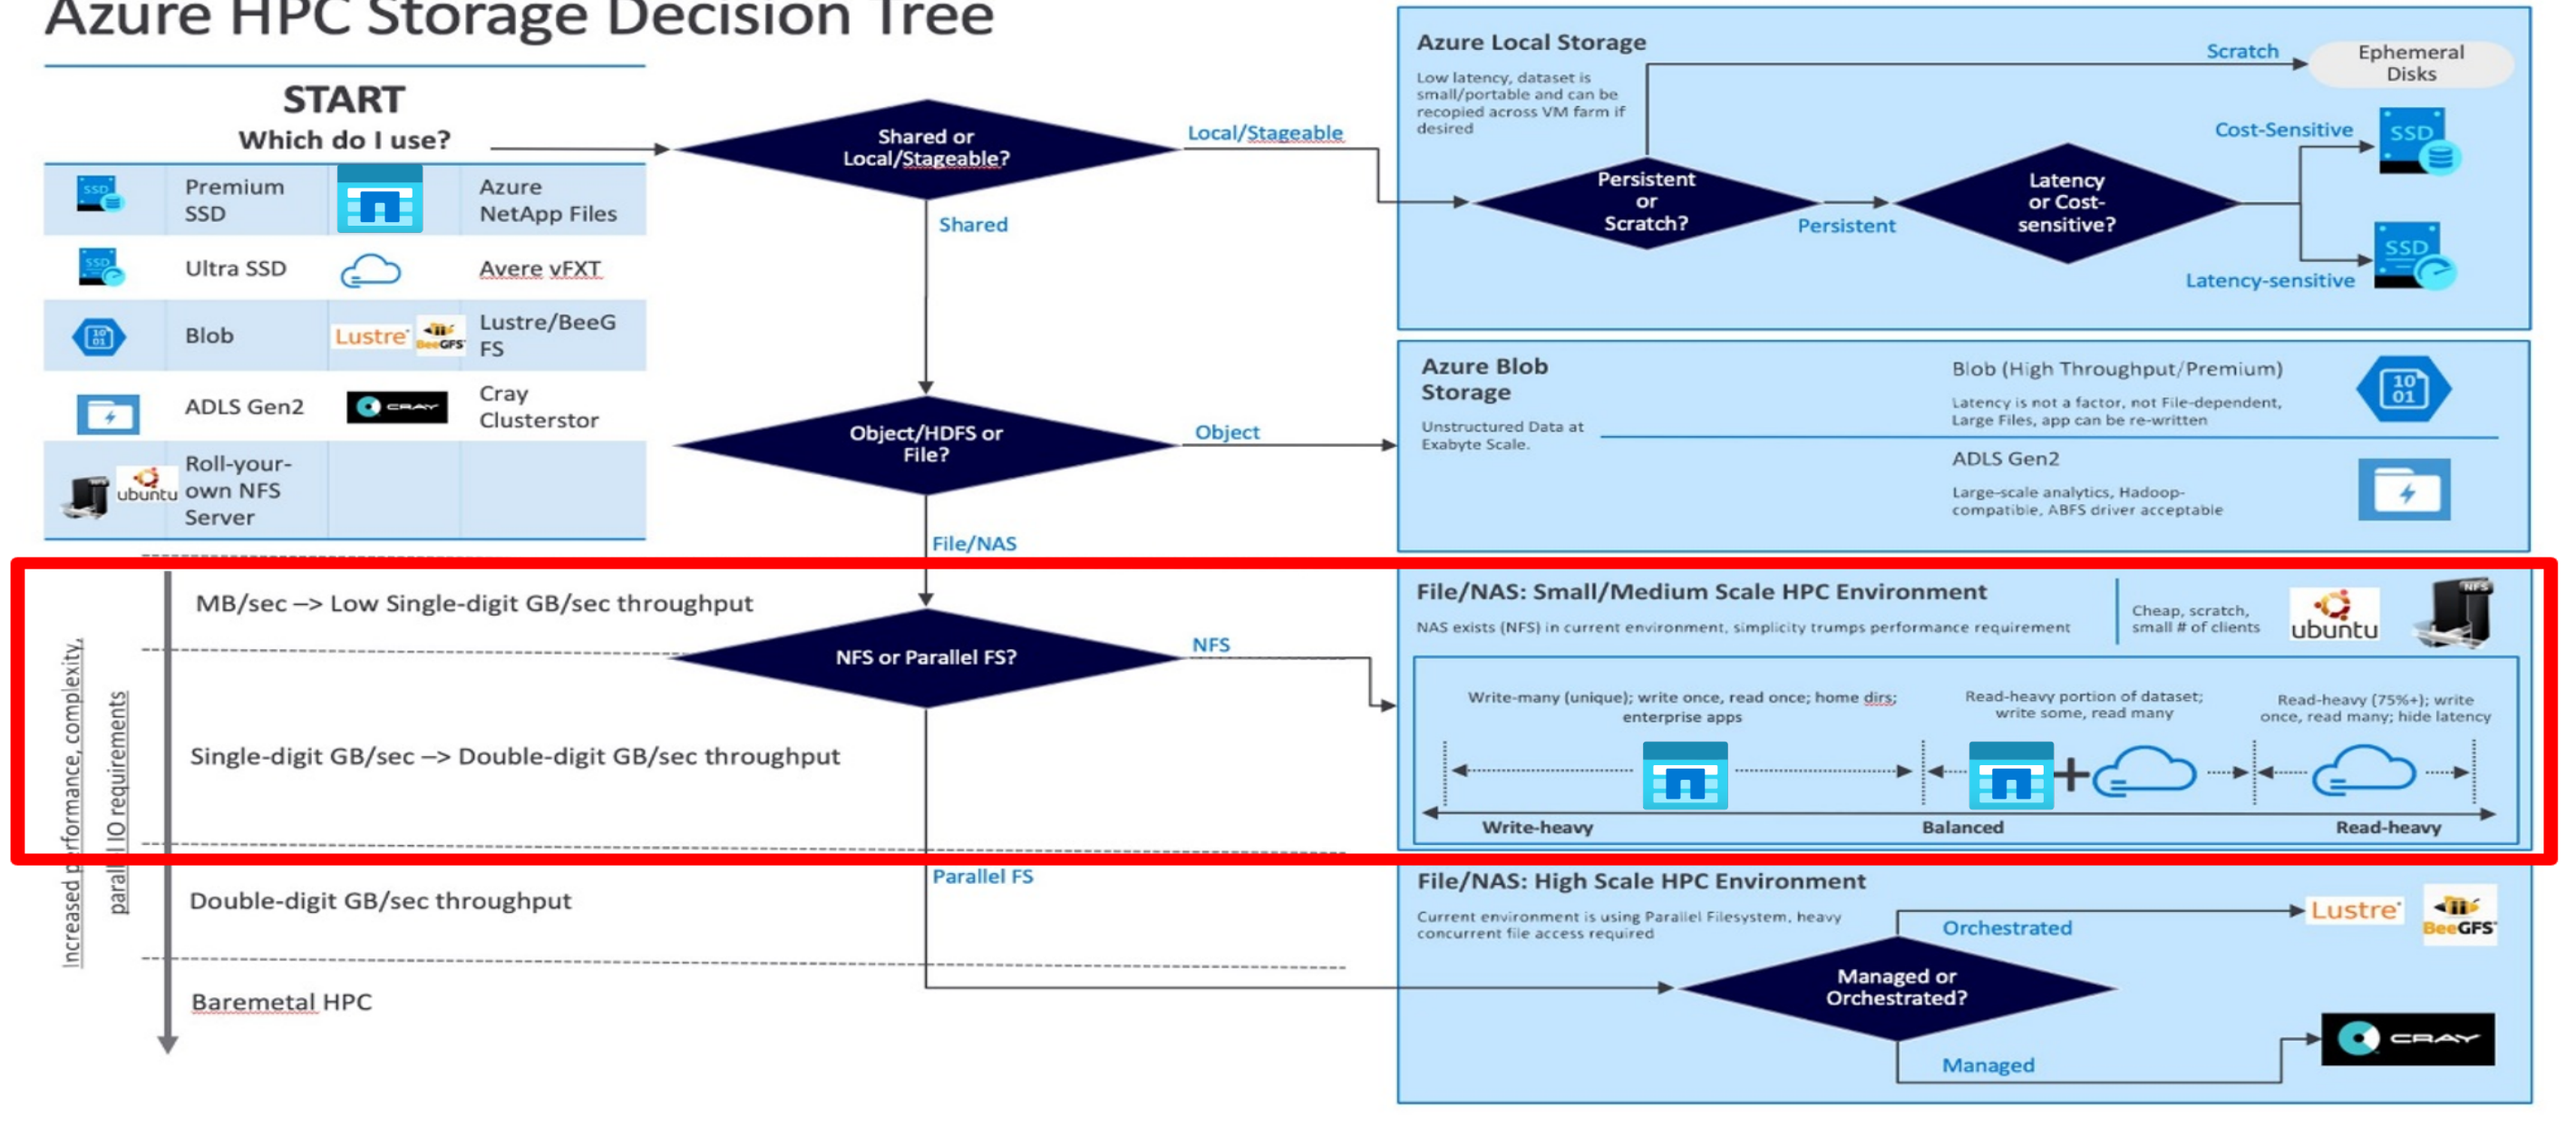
Azure HPC Storage Decision Tree

START
Which do I use?

| | | | |
|---|---|---|---|
| SSD | Premium SSD | | Azure NetApp Files |
| SSD | Ultra SSD | | Avere vFXT |
| | Blob | Lustre BeeGFS | Lustre/BeeG FS |
| | ADLS Gen2 | CRAY | Cray Clusterstor |
| ubuntu | Roll-your-own NFS Server | | |

Shared or Local/Stageable?

Local/Stageable

Shared

Azure Local Storage
Low latency, dataset is small/portable and can be recopied across VM farm if desired

Scratch
Ephemeral Disks

Persistent or Scratch?

Persistent

Latency or Cost-sensitive?

Cost-Sensitive
SSD

Latency-sensitive
SSD

Object/HDFS or File?

Object

Azure Blob Storage
Unstructured Data at Exabyte Scale.

Blob (High Throughput/Premium)
Latency is not a factor, not File-dependent, Large Files, app can be re-written

ADLS Gen2
Large-scale analytics, Hadoop-compatible, ABFS driver acceptable

File/NAS

Increased performance, complexity, parallel IO requirements

MB/sec –> Low Single-digit GB/sec throughput

NFS or Parallel FS?

NFS

Single-digit GB/sec –> Double-digit GB/sec throughput

File/NAS: Small/Medium Scale HPC Environment
NAS exists (NFS) in current environment, simplicity trumps performance requirement

Cheap, scratch, small # of clients
ubuntu
NFS

Write-many (unique); write once, read once; home dirs; enterprise apps

Read-heavy portion of dataset; write some, read many

Read-heavy (75%+); write once, read many; hide latency

Write-heavy
Balanced
Read-heavy

Parallel FS

Double-digit GB/sec throughput

Baremetal HPC

File/NAS: High Scale HPC Environment
Current environment is using Parallel Filesystem, heavy concurrent file access required

Orchestrated
Lustre
BeeGFS

Managed or Orchestrated?

Managed
CRAY